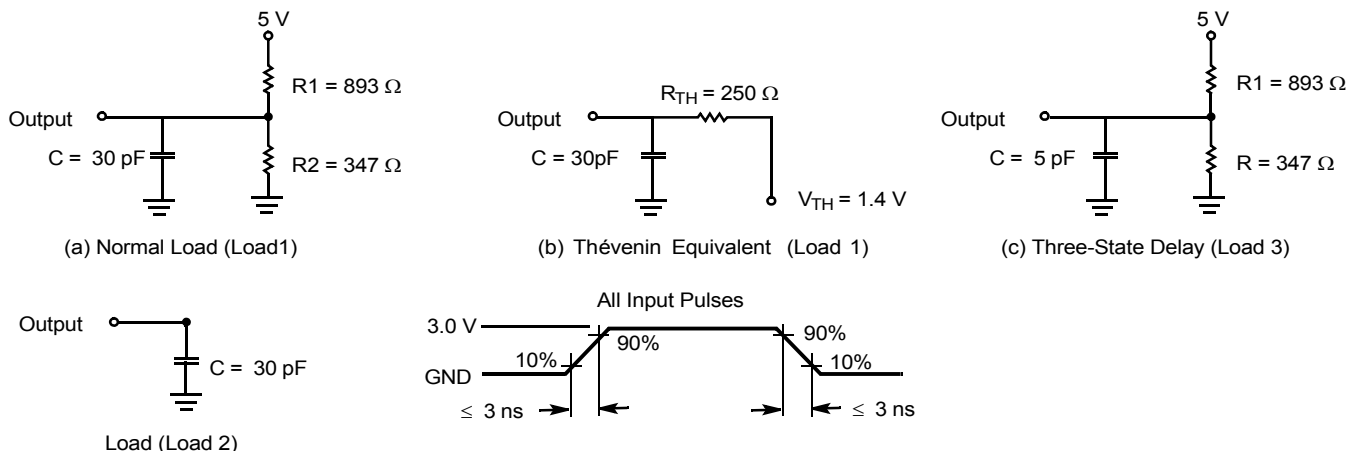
5 V

R1 = 893 Ω

Output

C = 30 pF

R2 = 347 Ω

(a) Normal Load (Load1)

$R_{TH}$ = 250 Ω

Output

C = 30pF

$V_{TH}$ = 1.4 V

(b) Thévenin Equivalent (Load 1)

5 V

R1 = 893 Ω

Output

C = 5 pF

R = 347 Ω

(c) Three-State Delay (Load 3)

Output

C = 30 pF

Load (Load 2)

All Input Pulses

3.0 V

90%

90%

10%

10%

GND

≤ 3 ns

≤ 3 ns